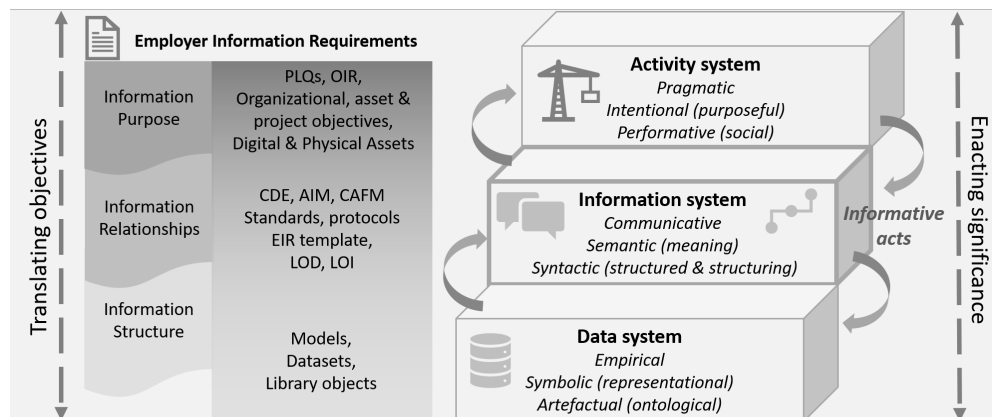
Translating objectives

Employer Information Requirements

Information Purpose

PLQs, OIR, Organizational, asset & project objectives, Digital & Physical Assets

Information Relationships

CDE, AIM, CAFM Standards, protocols EIR template, LOD, LOI

Information Structure

Models, Datasets, Library objects

Activity system
*Pragmatic*
*Intentional (purposeful)*
*Performative (social)*

Information system
*Communicative*
*Semantic (meaning)*
*Syntactic (structured & structuring)*

*Informative acts*

Data system
*Empirical*
*Symbolic (representational)*
*Artefactual (ontological)*

Enacting significance